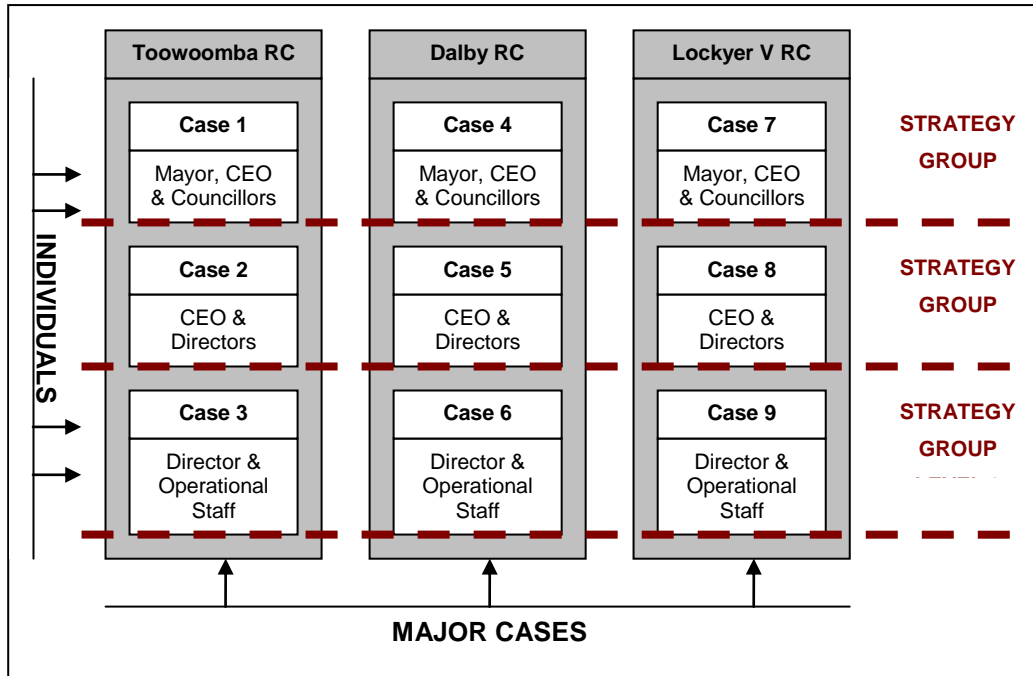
Toowoomba RC

Case 1

Mayor, CEO & Councillors

Case 2

CEO & Directors

Case 3

Director & Operational Staff

Dalby RC

Case 4

Mayor, CEO & Councillors

Case 5

CEO & Directors

Case 6

Director & Operational Staff

Lockyer V RC

Case 7

Mayor, CEO & Councillors

Case 8

CEO & Directors

Case 9

Director & Operational Staff

STRATEGY GROUP

STRATEGY GROUP

STRATEGY GROUP

INDIVIDUALS

MAJOR CASES